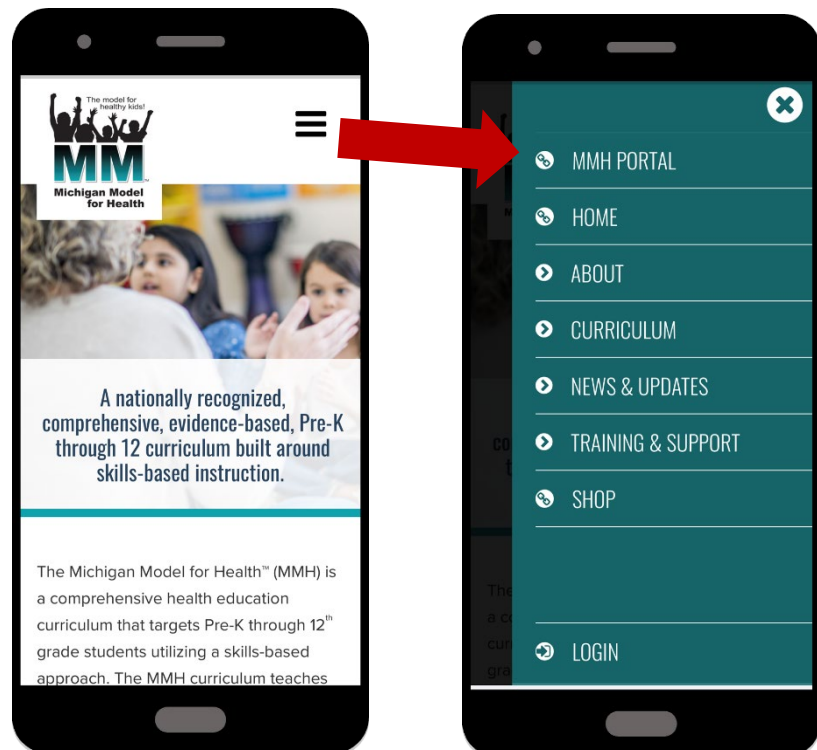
The model for healthy kids!

MM™

Michigan Model for Health

A nationally recognized, comprehensive, evidence-based, Pre-K through 12 curriculum built around skills-based instruction.

The Michigan Model for Health™ (MMH) is a comprehensive health education curriculum that targets Pre-K through 12$^{th}$ grade students utilizing a skills-based approach. The MMH curriculum teaches

MMH PORTAL

HOME

ABOUT

CURRICULUM

NEWS & UPDATES

TRAINING & SUPPORT

SHOP

LOGIN